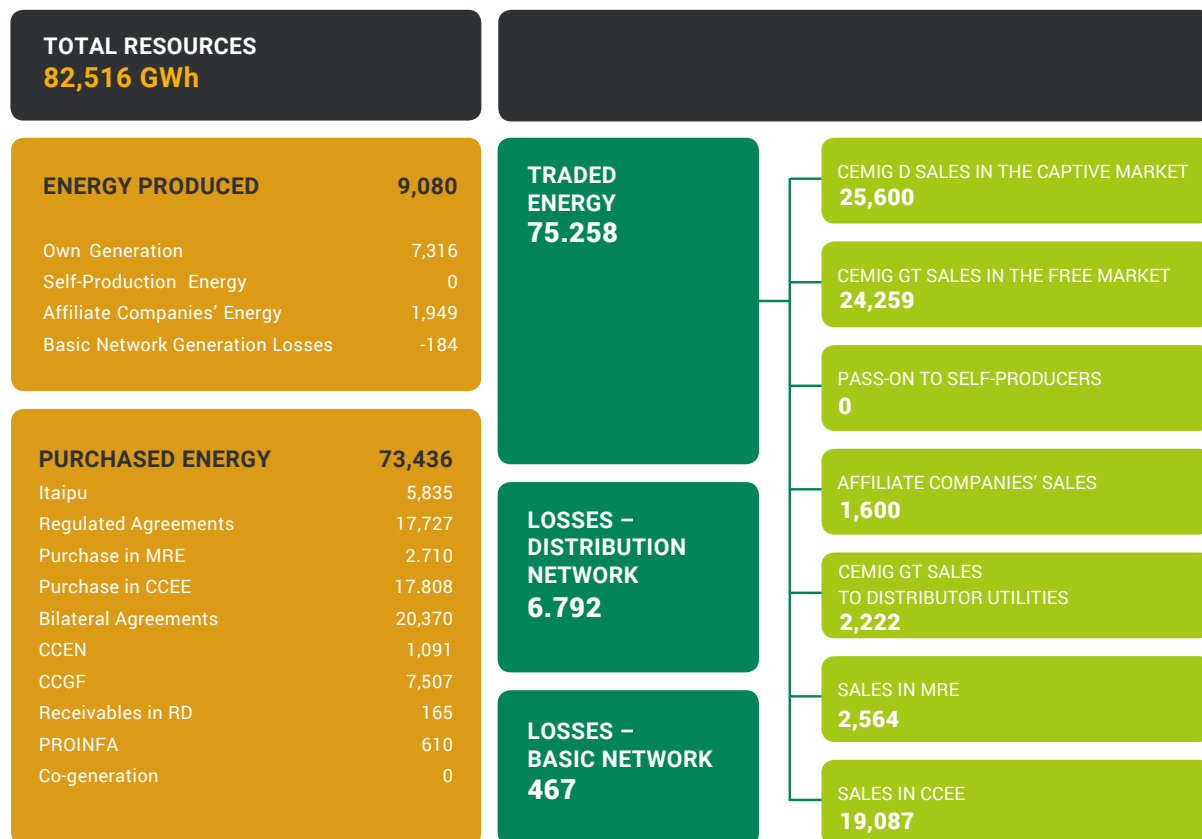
TOTAL RESOURCES
82,516 GWh

ENERGY PRODUCED 9,080

| | |
|---|---|
| Own Generation | 7,316 |
| Self-Production Energy | 0 |
| Affiliate Companies' Energy | 1,949 |
| Basic Network Generation Losses | -184 |

PURCHASED ENERGY 73,436

| | |
|---|---|
| Itaipu | 5,835 |
| Regulated Agreements | 17,727 |
| Purchase in MRE | 2.710 |
| Purchase in CCEE | 17.808 |
| Bilateral Agreements | 20,370 |
| CCEN | 1,091 |
| CCGF | 7,507 |
| Receivables in RD | 165 |
| PROINFA | 610 |
| Co-generation | 0 |

TRADED ENERGY
75.258

LOSSES – DISTRIBUTION NETWORK
6.792

LOSSES – BASIC NETWORK
467

CEMIG D SALES IN THE CAPTIVE MARKET
25,600

CEMIG GT SALES IN THE FREE MARKET
24,259

PASS-ON TO SELF-PRODUCERS
0

AFFILIATE COMPANIES' SALES
1,600

CEMIG GT SALES TO DISTRIBUTOR UTILITIES
2,222

SALES IN MRE
2,564

SALES IN CCEE
19,087